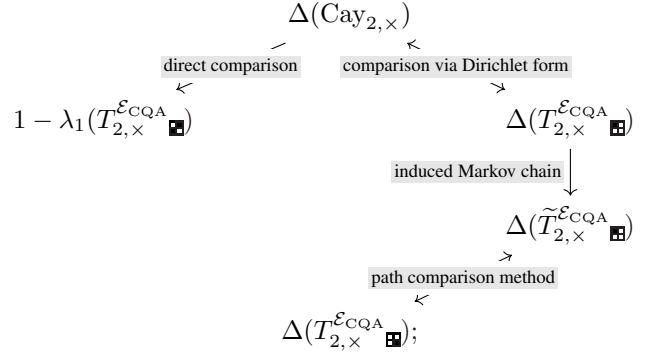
$\Delta(\mathrm{Cay}_{2,\times})$

direct comparison

comparison via Dirichlet form

$1-\lambda_1(T_{2,\times}^{\mathcal{E}_{\mathrm{CQA}}})$

$\Delta(T_{2,\times}^{\mathcal{E}_{\mathrm{CQA}}})$

induced Markov chain

$\Delta(\widetilde{T}_{2,\times}^{\mathcal{E}_{\mathrm{CQA}}})$

path comparison method

$\Delta(T_{2,\times}^{\mathcal{E}_{\mathrm{CQA}}})$;